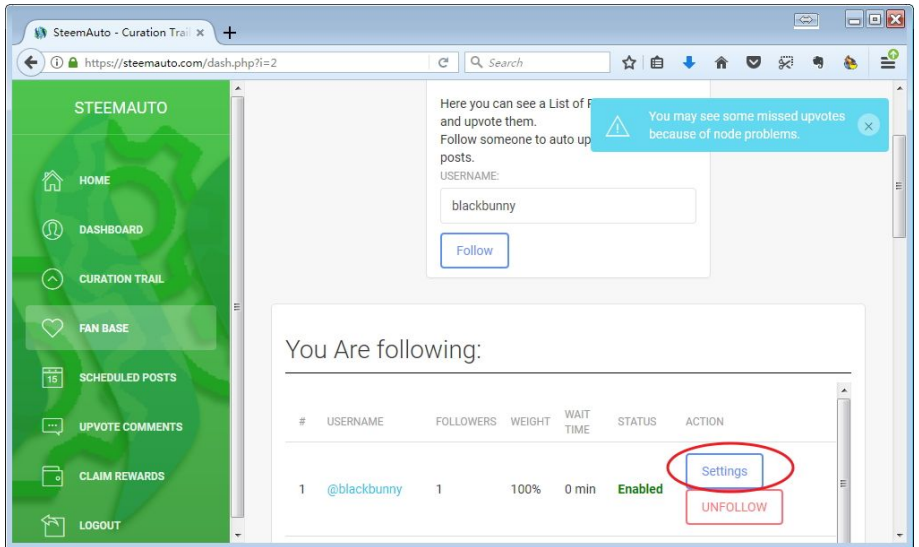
SteemAuto - Curation Trai ×

https://steemauto.com/dash.php?i=2

Search

STEEMAUTO

HOME

DASHBOARD

CURATION TRAIL

FAN BASE

15

SCHEDULED POSTS

UPVOTE COMMENTS

CLAIM REWARDS

LOGOUT

Here you can see a List of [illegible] and upvote them.
Follow someone to auto up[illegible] posts.

USERNAME:

blackbunny

Follow

You may see some missed upvotes because of node problems.

You Are following:

| # | USERNAME | FOLLOWERS | WEIGHT | WAIT TIME | STATUS | ACTION |
|---|---|---|---|---|---|---|
| 1 | @blackbunny | 1 | 100% | 0 min | Enabled | Settings UNFOLLOW |